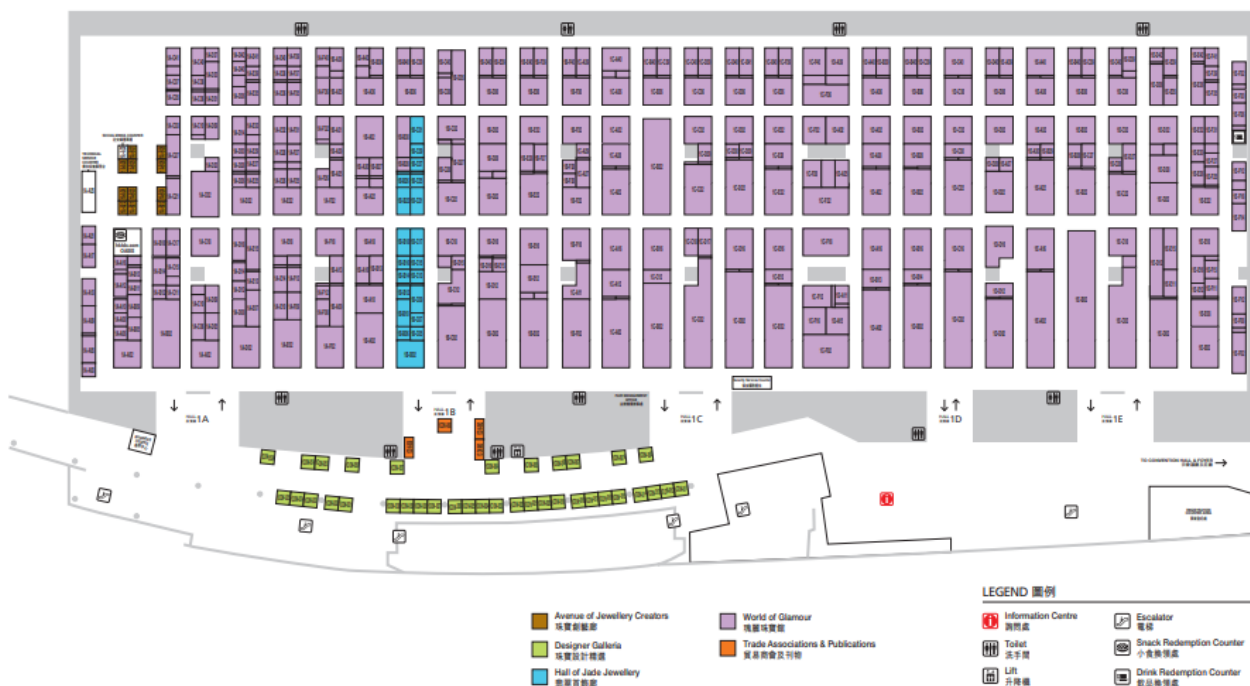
1A

1B

1C

1D

1E

TO CONVENTION HALL & FOYER

LEGEND 圖例

Avenue of Jewellery Creators
珠寶創藝廊

Designer Galleria
珠寶設計精選

Hall of Jade Jewellery
翡翠首飾廊

World of Glamour
瑰麗珠寶館

Trade Associations & Publications
貿易商會及刊物

Information Centre
詢問處

Toilet
洗手間

Lift
升降機

Escalator
電梯

Snack Redemption Counter
小食換領處

Drink Redemption Counter
飲品換領處